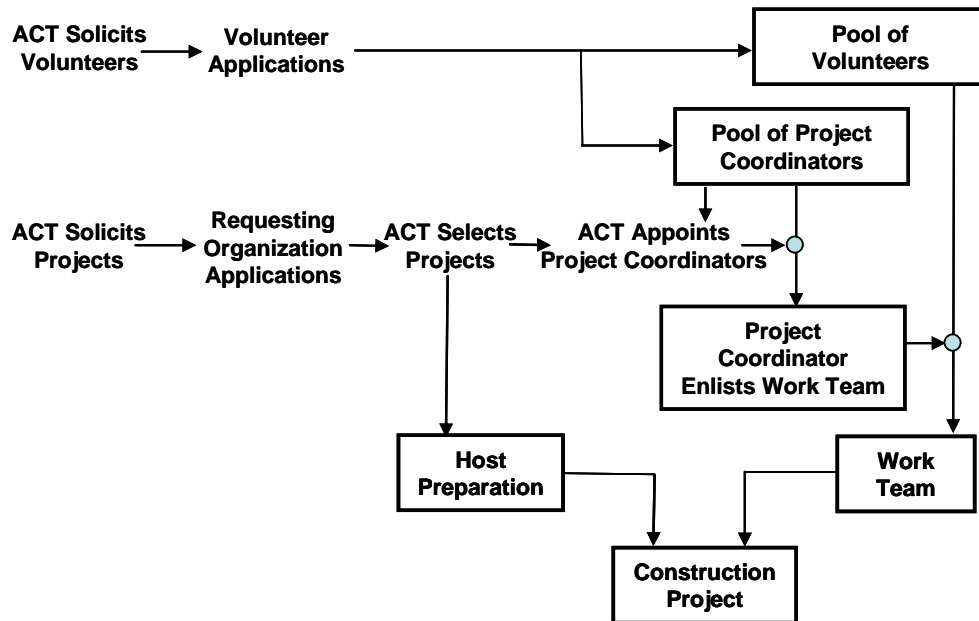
ACT Solicits Volunteers

Volunteer Applications

Pool of Volunteers

Pool of Project Coordinators

ACT Solicits Projects

Requesting Organization Applications

ACT Selects Projects

ACT Appoints Project Coordinators

Project Coordinator Enlists Work Team

Host Preparation

Work Team

Construction Project